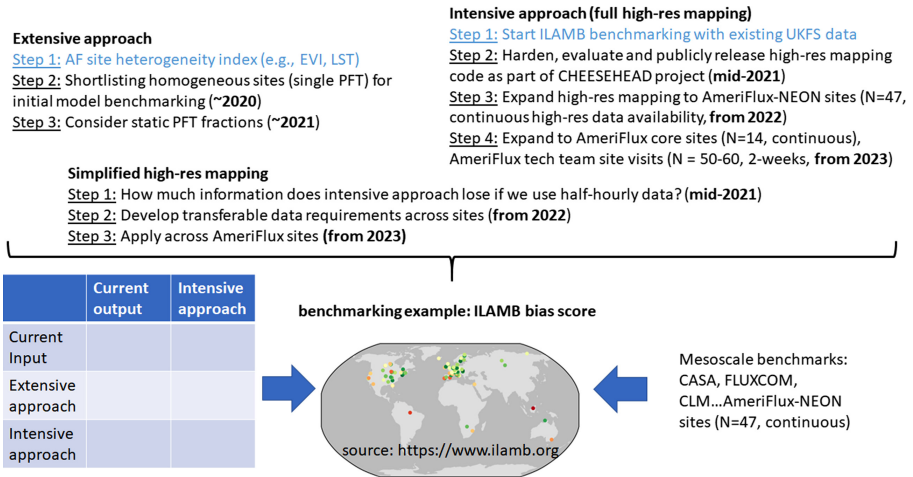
**Extensive approach**
Step 1: AF site heterogeneity index (e.g., EVI, LST)
Step 2: Shortlisting homogeneous sites (single PFT) for initial model benchmarking (**~2020**)
Step 3: Consider static PFT fractions (**~2021**)

**Intensive approach (full high-res mapping)**
Step 1: Start ILAMB benchmarking with existing UKFS data
Step 2: Harden, evaluate and publicly release high-res mapping code as part of CHEESEHEAD project (**mid-2021**)
Step 3: Expand high-res mapping to AmeriFlux-NEON sites (N=47, continuous high-res data availability, **from 2022**)
Step 4: Expand to AmeriFlux core sites (N=14, continuous), AmeriFlux tech team site visits (N = 50-60, 2-weeks, **from 2023**)

**Simplified high-res mapping**
Step 1: How much information does intensive approach lose if we use half-hourly data? (**mid-2021**)
Step 2: Develop transferable data requirements across sites (**from 2022**)
Step 3: Apply across AmeriFlux sites (**from 2023**)

| | Current output | Intensive approach |
|---|---|---|
| Current Input | | |
| Extensive approach | | |
| Intensive approach | | |

**benchmarking example: ILAMB bias score**

source: https://www.ilamb.org

Mesoscale benchmarks: CASA, FLUXCOM, CLM…AmeriFlux-NEON sites (N=47, continuous)